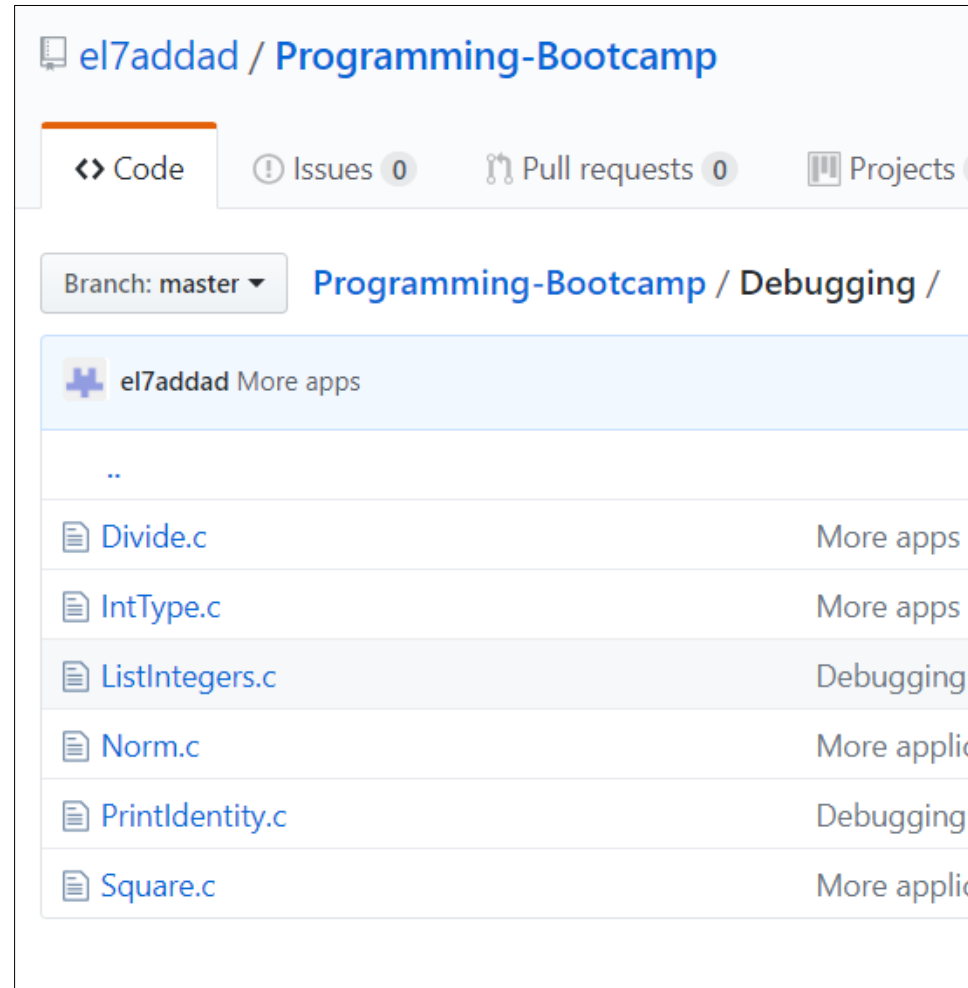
el7addad / Programming-Bootcamp

<> Code ⓘ Issues 0 Pull requests 0 Projects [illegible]

Branch: master ▾ Programming-Bootcamp / Debugging /

el7addad More apps

..

| | |
|---|---|
| Divide.c | More apps |
| IntType.c | More apps |
| ListIntegers.c | Debugging |
| Norm.c | More applic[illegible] |
| PrintIdentity.c | Debugging |
| Square.c | More applic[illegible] |